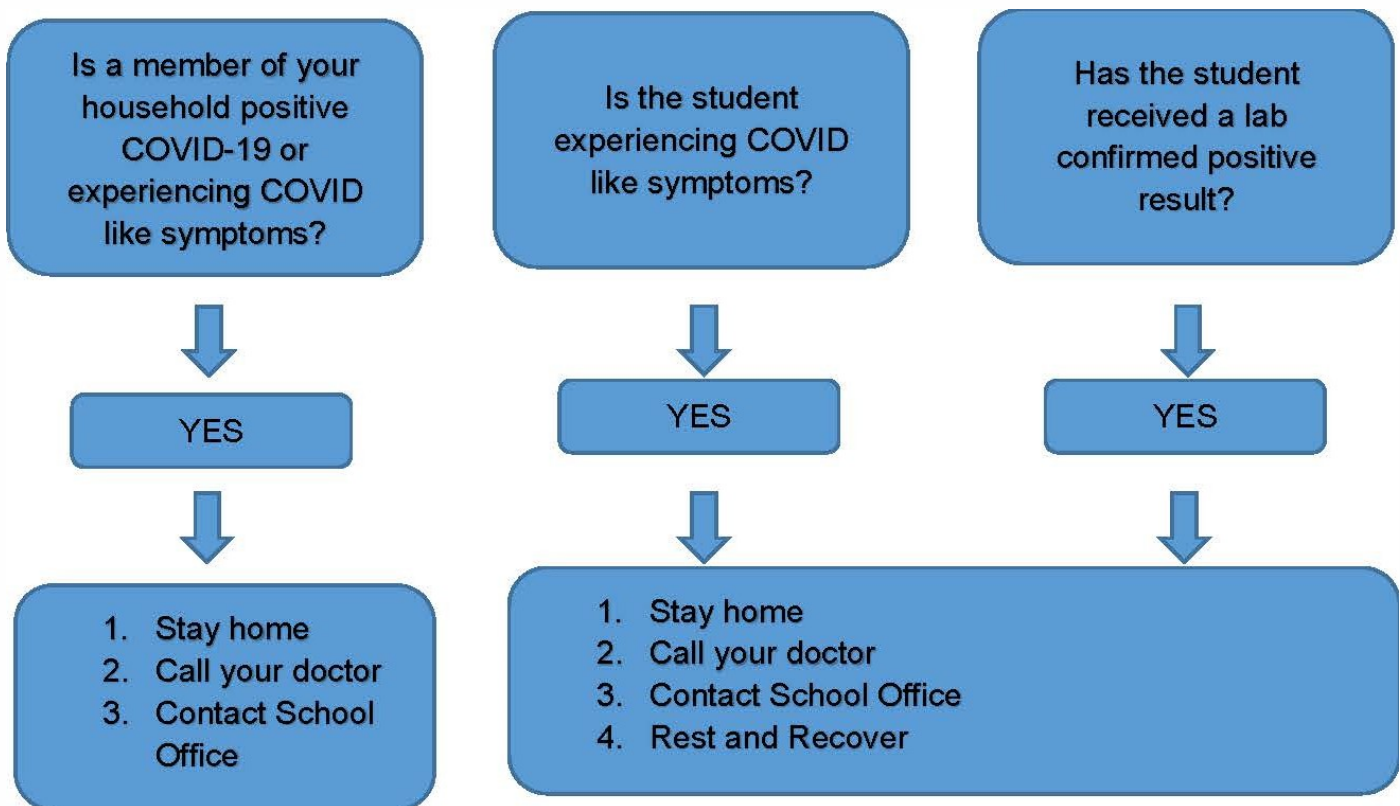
Is a member of your household positive COVID-19 or experiencing COVID like symptoms?

YES

1. Stay home
2. Call your doctor
3. Contact School Office

Is the student experiencing COVID like symptoms?

YES

Has the student received a lab confirmed positive result?

YES

1. Stay home
2. Call your doctor
3. Contact School Office
4. Rest and Recover